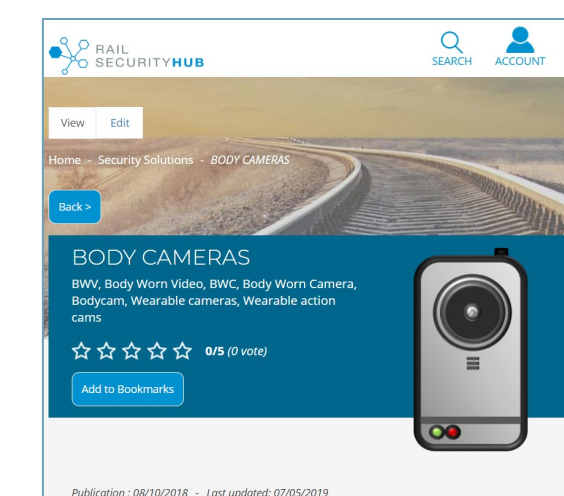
RAIL SECURITYHUB

SEARCH

ACCOUNT

View

Edit

Home - Security Solutions - BODY CAMERAS

Back >

BODY CAMERAS

BWV, Body Worn Video, BWC, Body Worn Camera, Bodycam, Wearable cameras, Wearable action cams

☆☆☆☆☆ 0/5 (0 vote)

Add to Bookmarks

Publication : 08/10/2018 - Last updated: 07/05/2019